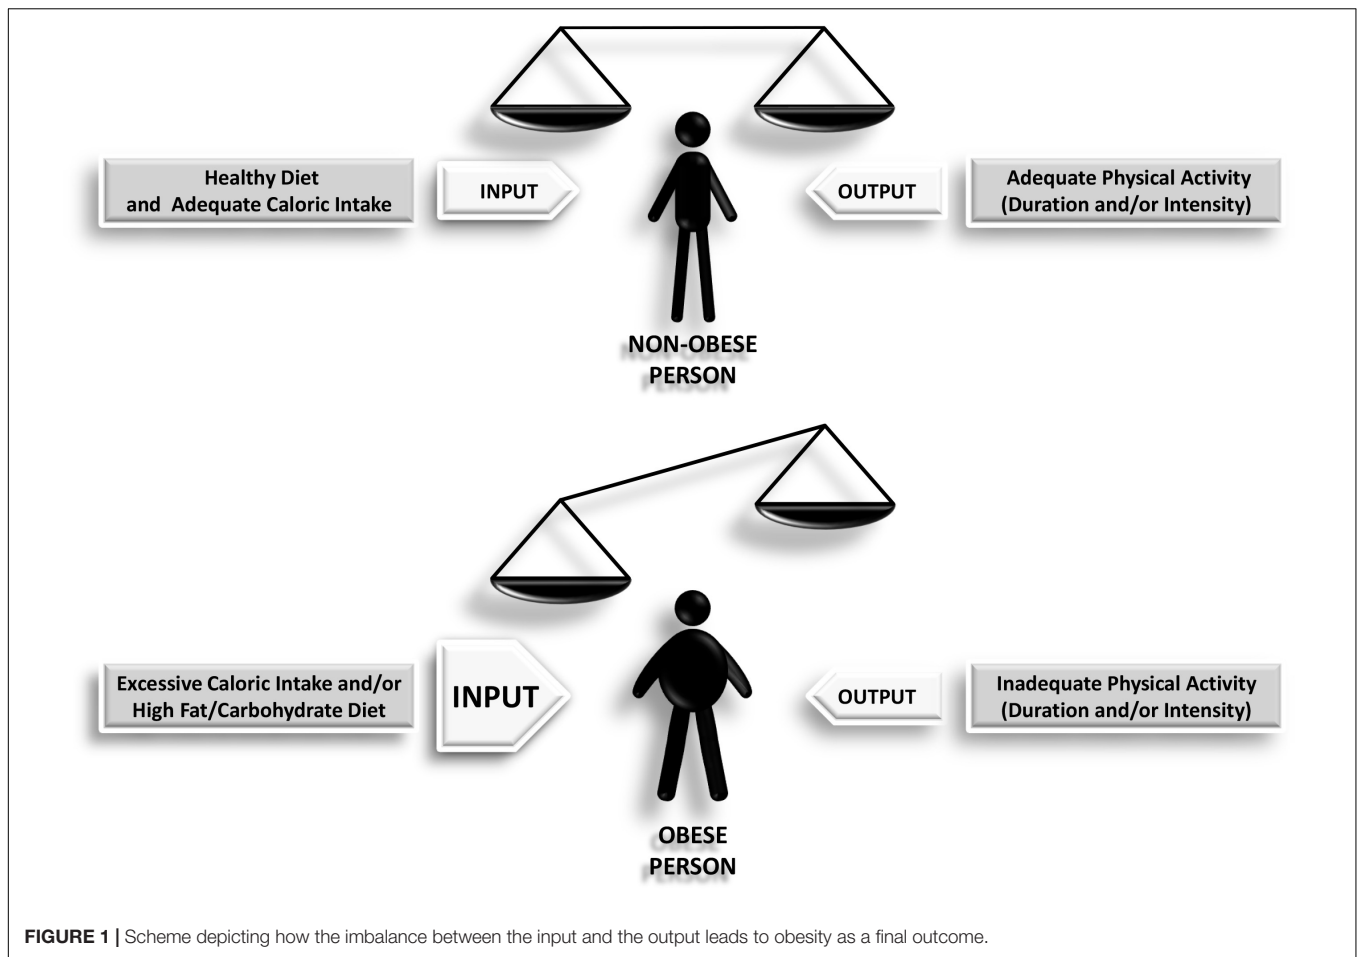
Healthy Diet and Adequate Caloric Intake

INPUT

OUTPUT

Adequate Physical Activity (Duration and/or Intensity)

NON-OBESE PERSON

Excessive Caloric Intake and/or High Fat/Carbohydrate Diet

INPUT

OUTPUT

Inadequate Physical Activity (Duration and/or Intensity)

OBESE PERSON

FIGURE 1 | Scheme depicting how the imbalance between the input and the output leads to obesity as a final outcome.